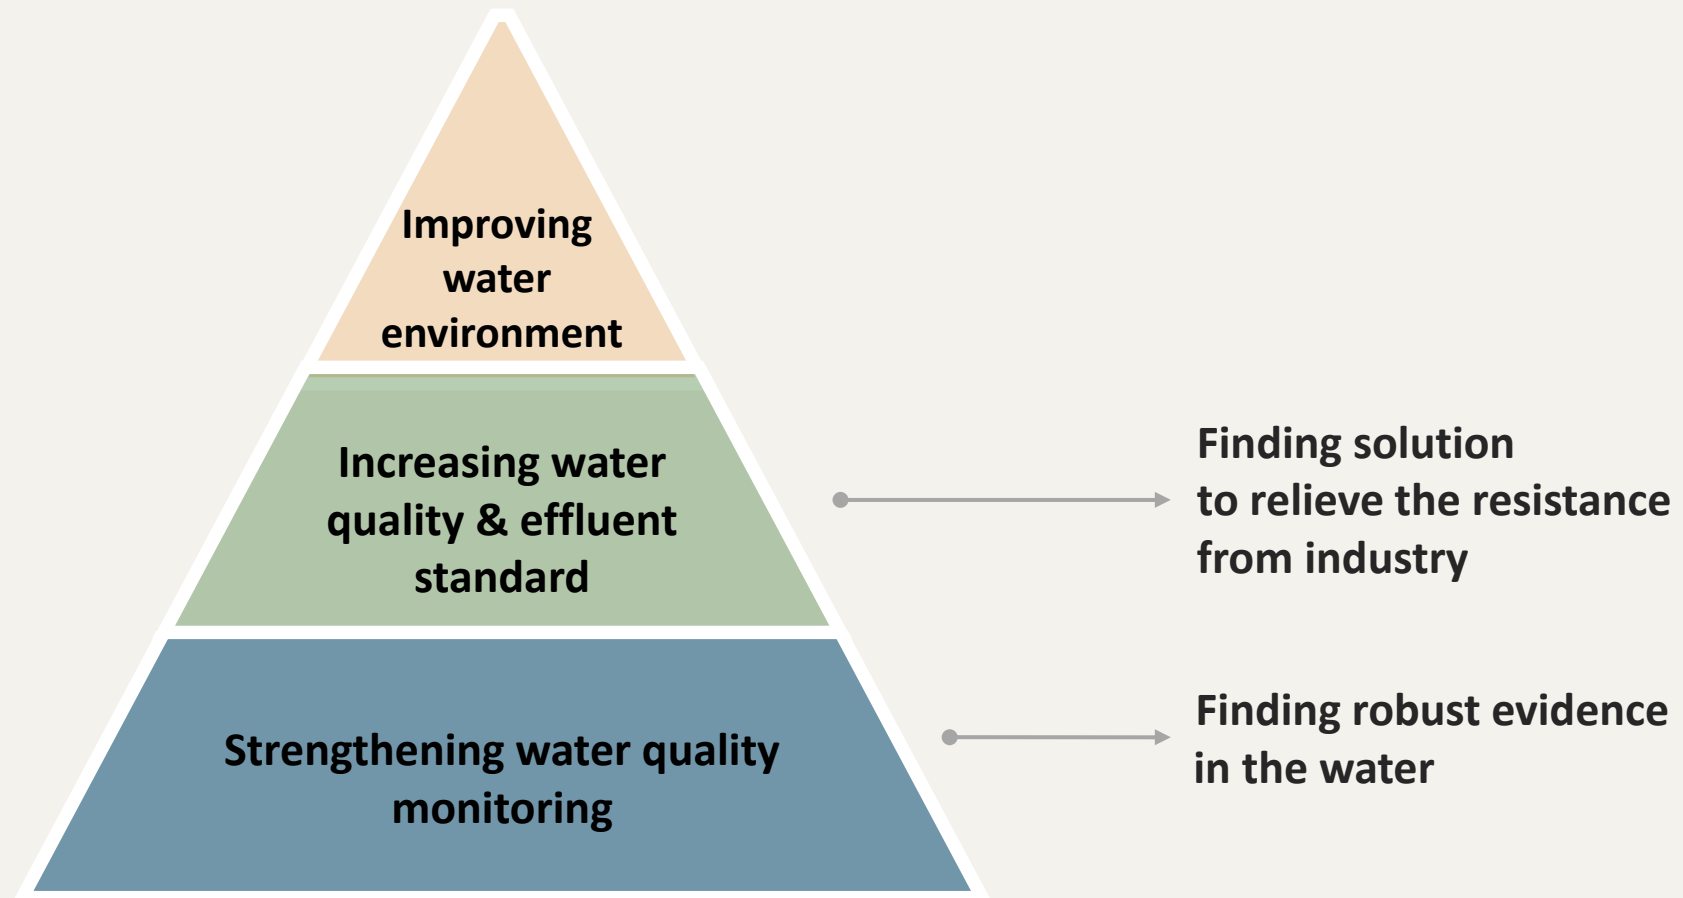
Improving water environment

Increasing water quality & effluent standard

Strengthening water quality monitoring

Finding solution to relieve the resistance from industry

Finding robust evidence in the water